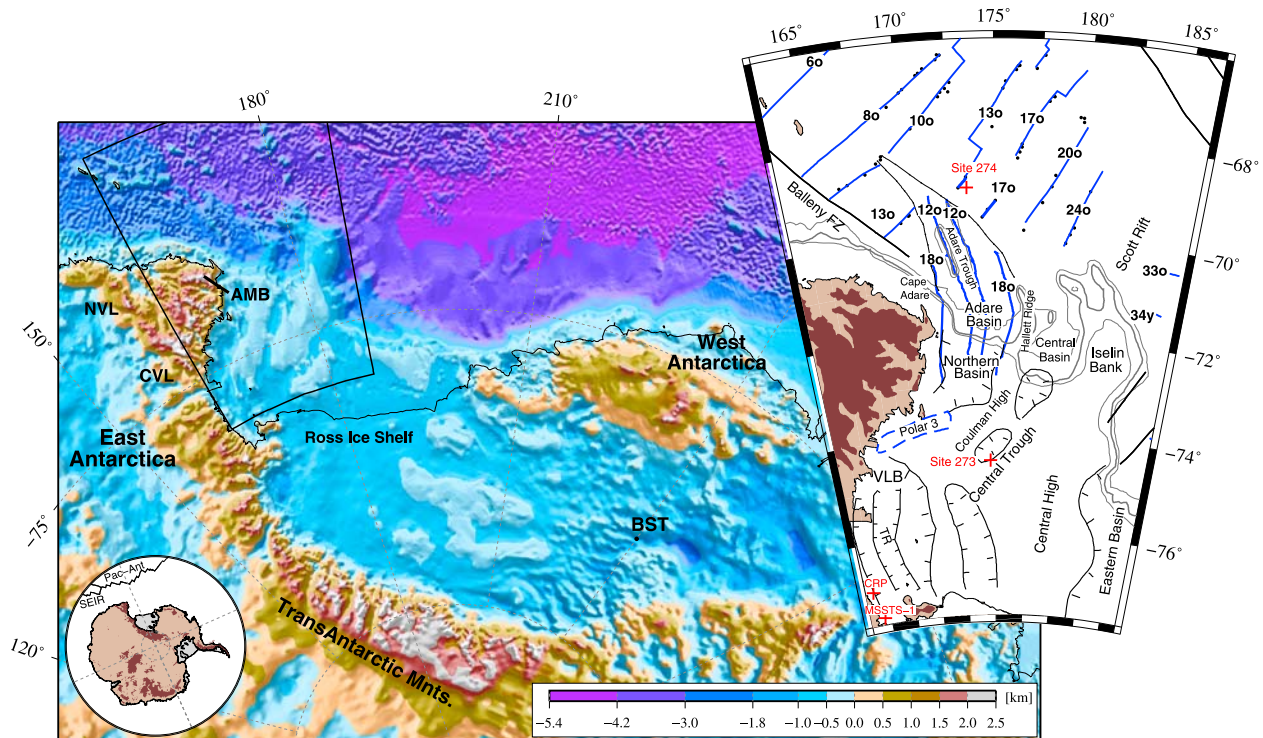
180°
210°
150°
−75°
120°
NVL
AMB
CVL
East Antarctica
Ross Ice Shelf
West Antarctica
BST
TransAntarctic Mnts.
Pac–Ant
SEIR
−5.4 −4.2 −3.0 −1.8 −1.0 −0.5 0.0 0.5 1.0 1.5 2.0 2.5 [km]

165° 170° 175° 180° 185°
6o
8o
10o
13o
17o
20o
Site 274
17o
24o
13o
12o
12o
Balleny FZ
Adare Trough
Scott Rift
18o
Cape Adare
18o
33o
−68°
−70°
Hallett Ridge
Adare Basin
34y
Central Basin
Iselin Bank
Northern Basin
−72°
Coulman High
Polar 3
Site 273
Central Trough
−74°
VLB
TR
Central High
Eastern Basin
−76°
CRP
MSSTS−1